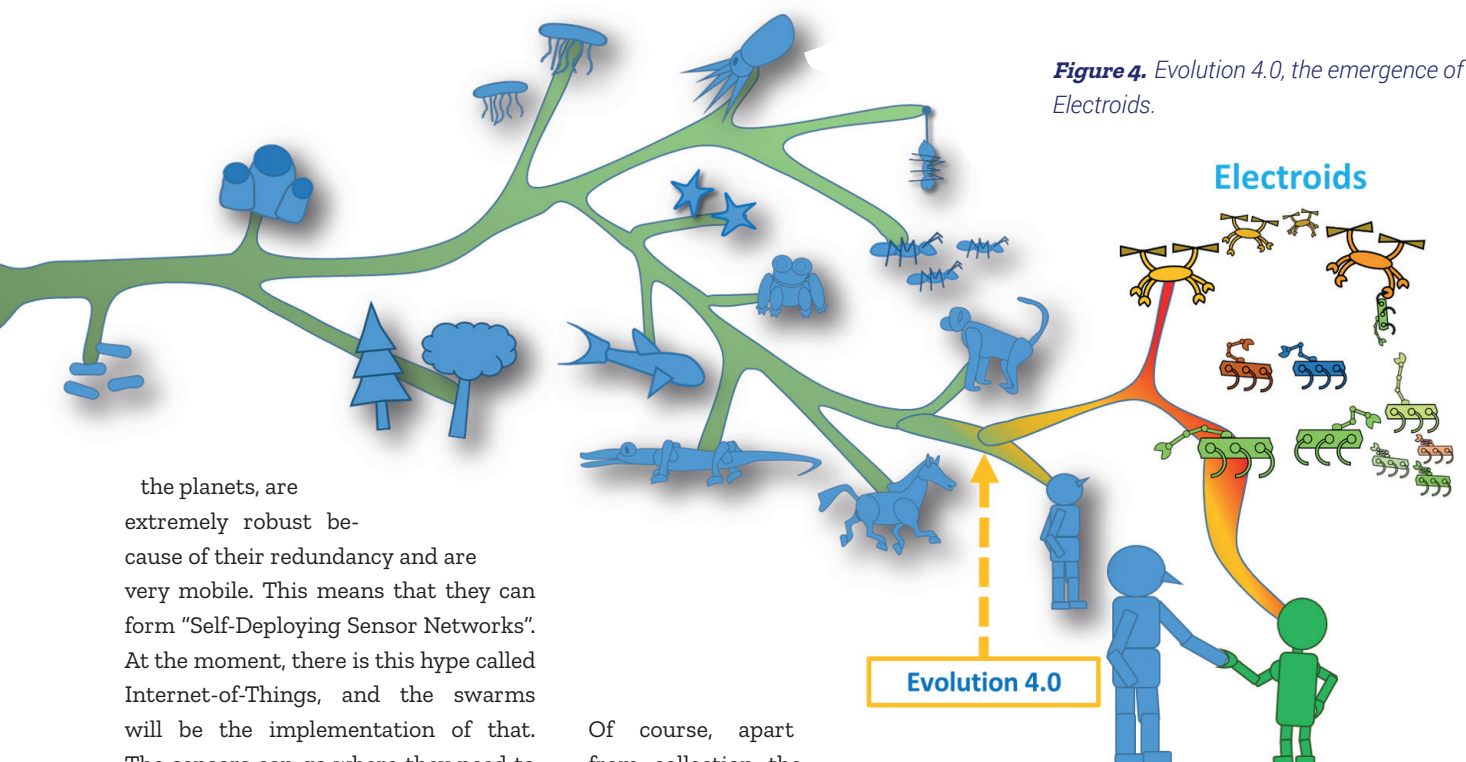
**Figure 4.** Evolution 4.0, the emergence of Electroids.

Electroids

Evolution 4.0

the planets, are extremely robust because of their redundancy and are very mobile. This means that they can form "Self-Deploying Sensor Networks". At the moment, there is this hype called Internet-of-Things, and the swarms will be the implementation of that. The sensors can go where they need to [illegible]

Of course, apart from collection the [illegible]